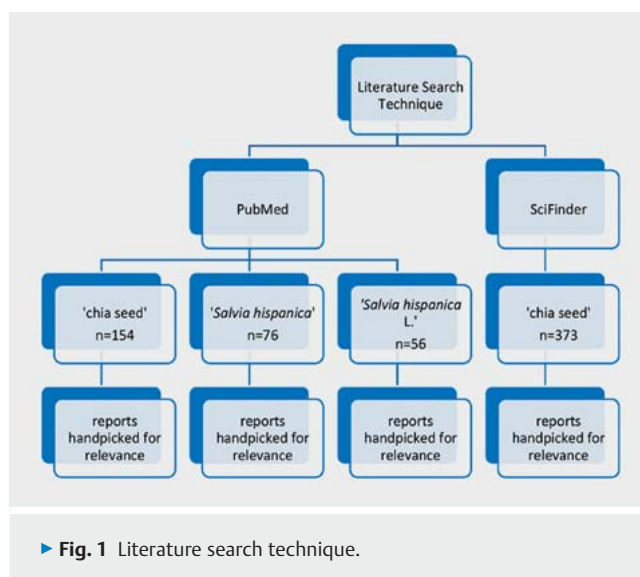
Literature Search Technique

PubMed

SciFinder

'chia seed' n=154

'Salvia hispanica' n=76

'Salvia hispanica L.' n=56

'chia seed' n=373

reports handpicked for relevance

reports handpicked for relevance

reports handpicked for relevance

reports handpicked for relevance

▶ Fig. 1 Literature search technique.